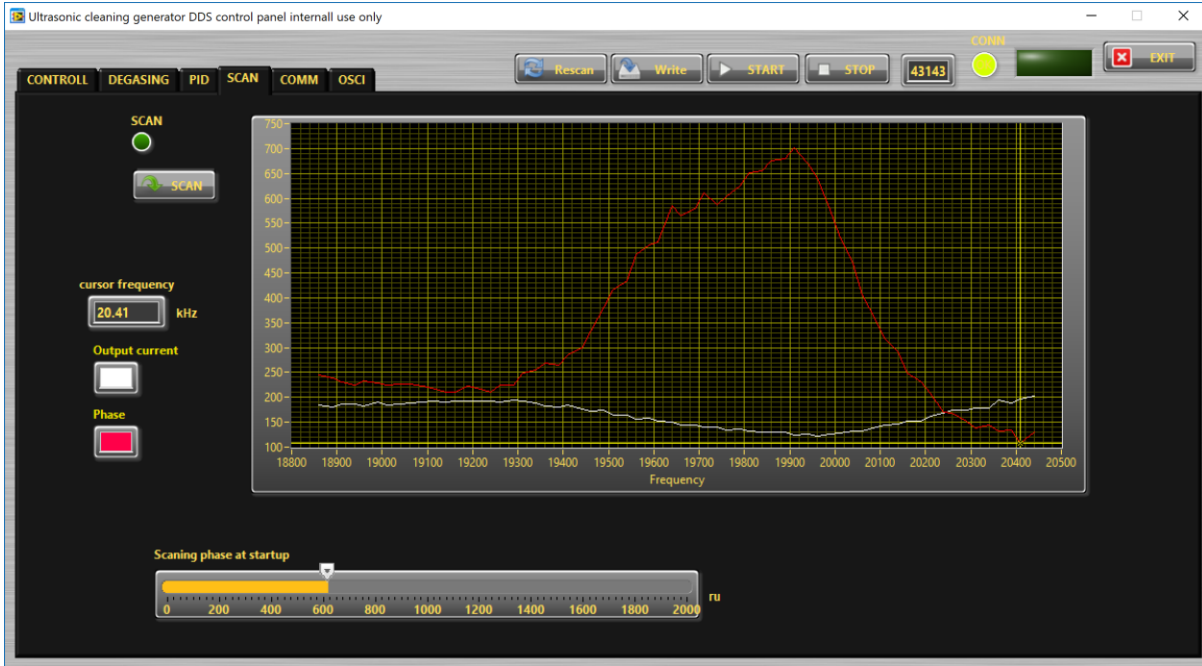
Ultrasonic cleaning generator DDS control panel internall use only

CONTROLL DEGASING PID SCAN COMM OSCI

Rescan Write START STOP 43143 CONN EXIT

SCAN

SCAN

cursor frequency
20.41 kHz

Output current

Phase

750
700
650
600
550
500
450
400
350
300
250
200
150
100

18800 18900 19000 19100 19200 19300 19400 19500 19600 19700 19800 19900 20000 20100 20200 20300 20400 20500
Frequency

Scaning phase at startup

0 200 400 600 800 1000 1200 1400 1600 1800 2000 ru